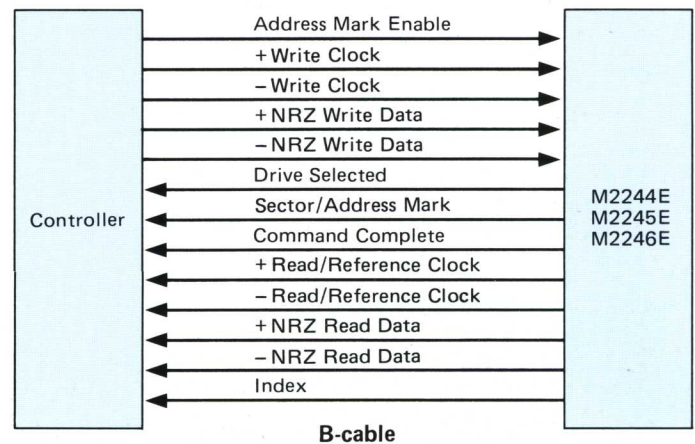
Controller

Address Mark Enable
+Write Clock
−Write Clock
+NRZ Write Data
−NRZ Write Data
Drive Selected
Sector/Address Mark
Command Complete
+Read/Reference Clock
−Read/Reference Clock
+NRZ Read Data
−NRZ Read Data
Index

M2244E
M2245E
M2246E

B-cable